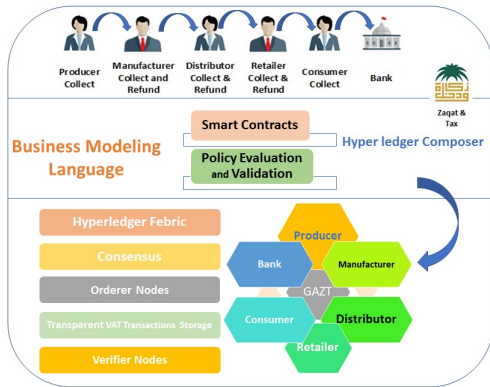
Producer Collect

Manufacturer Collect and Refund

Distributor Collect & Refund

Retailer Collect & Refund

Consumer Collect

Bank

Zaqat & Tax

Business Modeling Language

Smart Contracts

Policy Evaluation and Validation

Hyper ledger Composer

Hyperledger Febric

Consensus

Orderer Nodes

Transparent VAT Transactions Storage

Verifier Nodes

Producer

Bank

Manufacturer

GAZT

Consumer

Distributor

Retailer